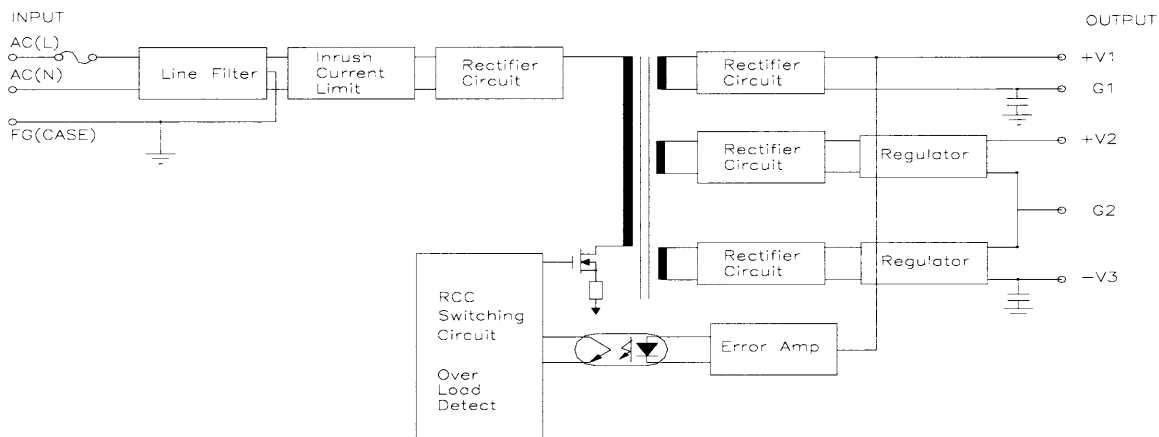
INPUT

AC(L)

AC(N)

FG(CASE)

Line Filter

Inrush Current Limit

Rectifier Circuit

RCC Switching Circuit

Over Load Detect

Rectifier Circuit

Rectifier Circuit

Regulator

Rectifier Circuit

Regulator

Error Amp

OUTPUT

+V1

G1

+V2

G2

−V3